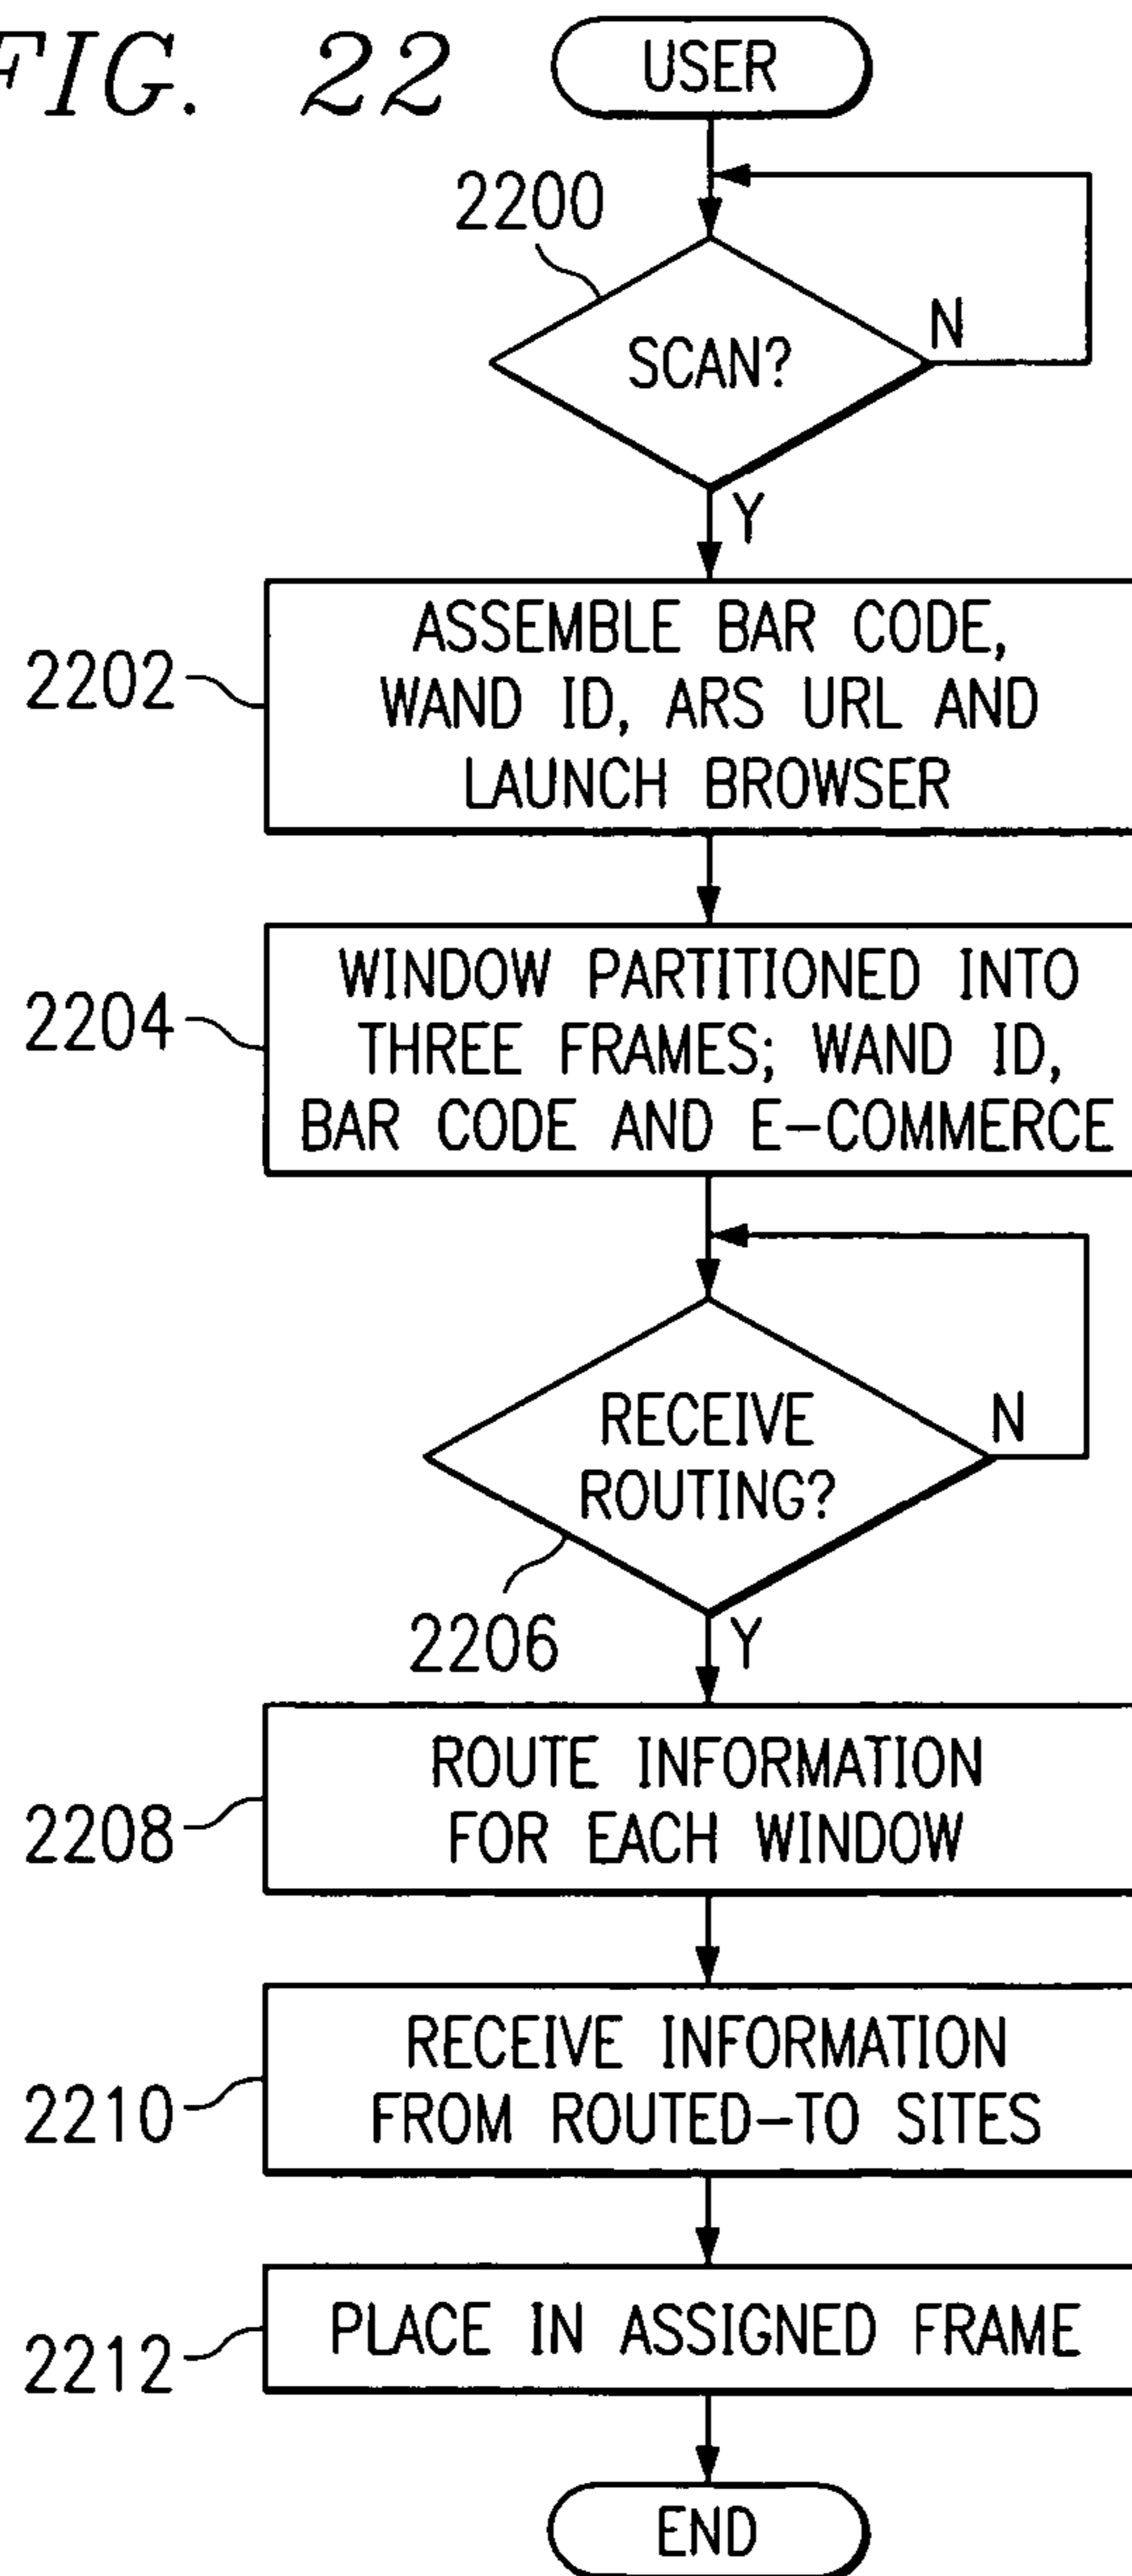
FIG. 22

USER

2200

SCAN?

N

Y

2202

ASSEMBLE BAR CODE, WAND ID, ARS URL AND LAUNCH BROWSER

2204

WINDOW PARTITIONED INTO THREE FRAMES; WAND ID, BAR CODE AND E-COMMERCE

RECEIVE ROUTING?

N

2206

Y

2208

ROUTE INFORMATION FOR EACH WINDOW

2210

RECEIVE INFORMATION FROM ROUTED-TO SITES

2212

PLACE IN ASSIGNED FRAME

END